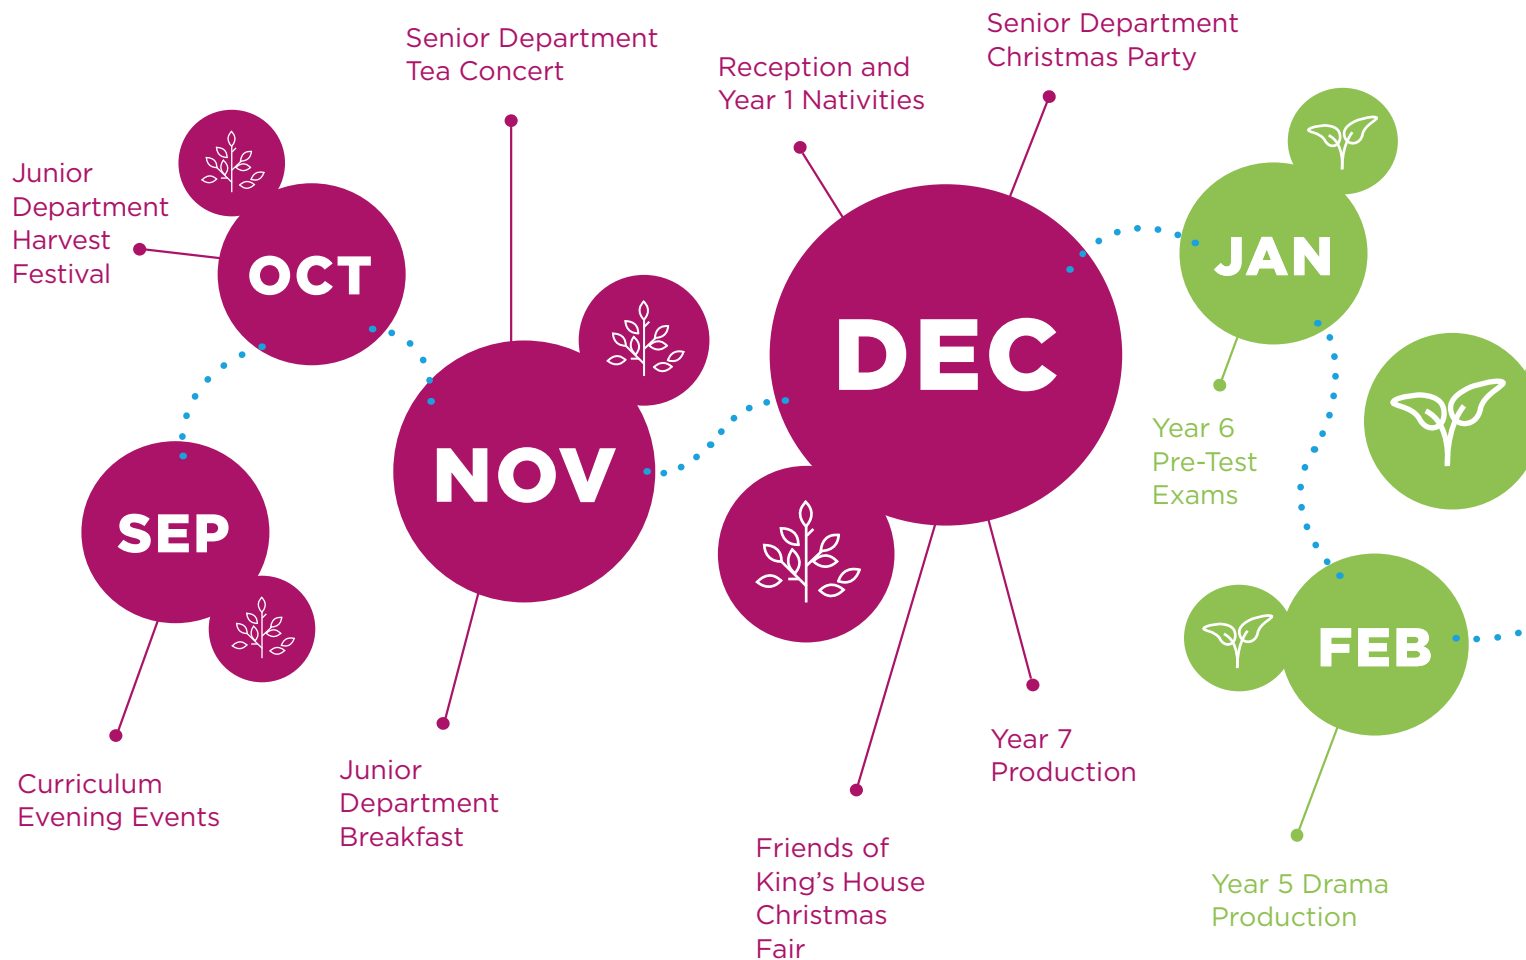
Senior Department Tea Concert

Reception and Year 1 Nativities

Senior Department Christmas Party

Junior Department Harvest Festival

OCT

JAN

DEC

NOV

Year 6 Pre-Test Exams

SEP

FEB

Curriculum Evening Events

Junior Department Breakfast

Year 7 Production

Friends of King's House Christmas Fair

Year 5 Drama Production